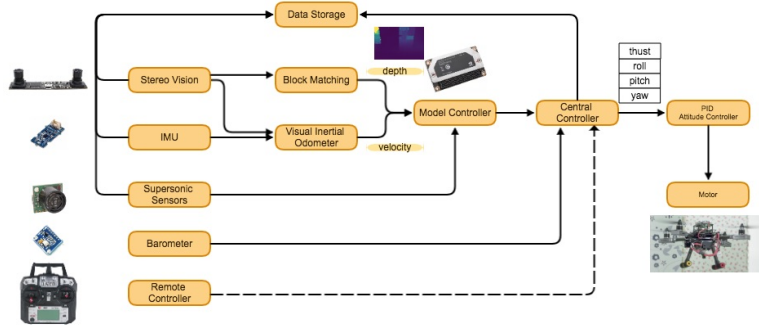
Data Storage

Stereo Vision

Block Matching

depth

IMU

Visual Inertial Odometer

velocity

Model Controller

Central Controller

thust
roll
pitch
yaw

PID Attitude Controller

Motor

Supersonic Sensors

Barometer

Remote Controller